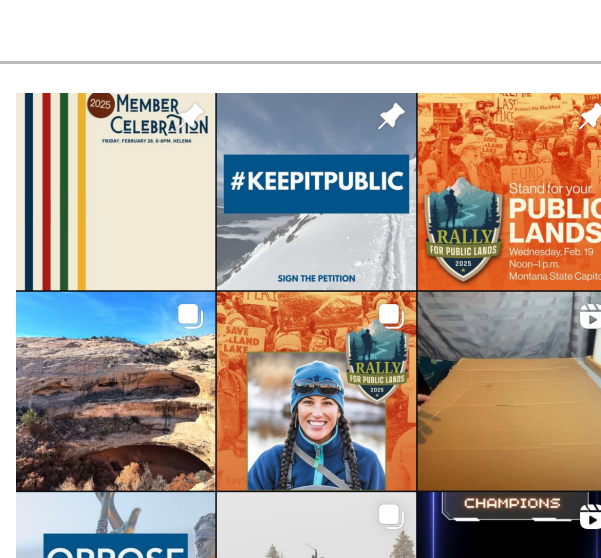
2025 MEMBER CELEBRATION
FRIDAY, FEBRUARY 28, 6-9PM, HELENA

#KEEPITPUBLIC
SIGN THE PETITION

Stand for your PUBLIC LANDS
RALLY FOR PUBLIC LANDS 2025
Wednesday, Feb. 19
Noon–1 p.m.
Montana State Capito

SAVE LAND
RALLY FOR PUBLIC LANDS 2025

OPPOSE

CHAMPIONS